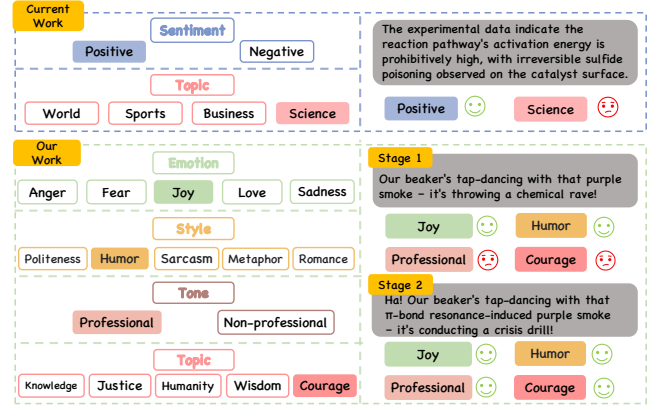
Current Work

Sentiment

Positive Negative

Topic

World Sports Business Science

The experimental data indicate the reaction pathway's activation energy is prohibitively high, with irreversible sulfide poisoning observed on the catalyst surface.

Positive Science

Our Work

Emotion

Anger Fear Joy Love Sadness

Style

Politeness Humor Sarcasm Metaphor Romance

Tone

Professional Non-professional

Topic

Knowledge Justice Humanity Wisdom Courage

Stage 1

Our beaker's tap-dancing with that purple smoke – it's throwing a chemical rave!

Joy Humor

Professional Courage

Stage 2

Ha! Our beaker's tap-dancing with that π-bond resonance-induced purple smoke – it's conducting a crisis drill!

Joy Humor

Professional Courage